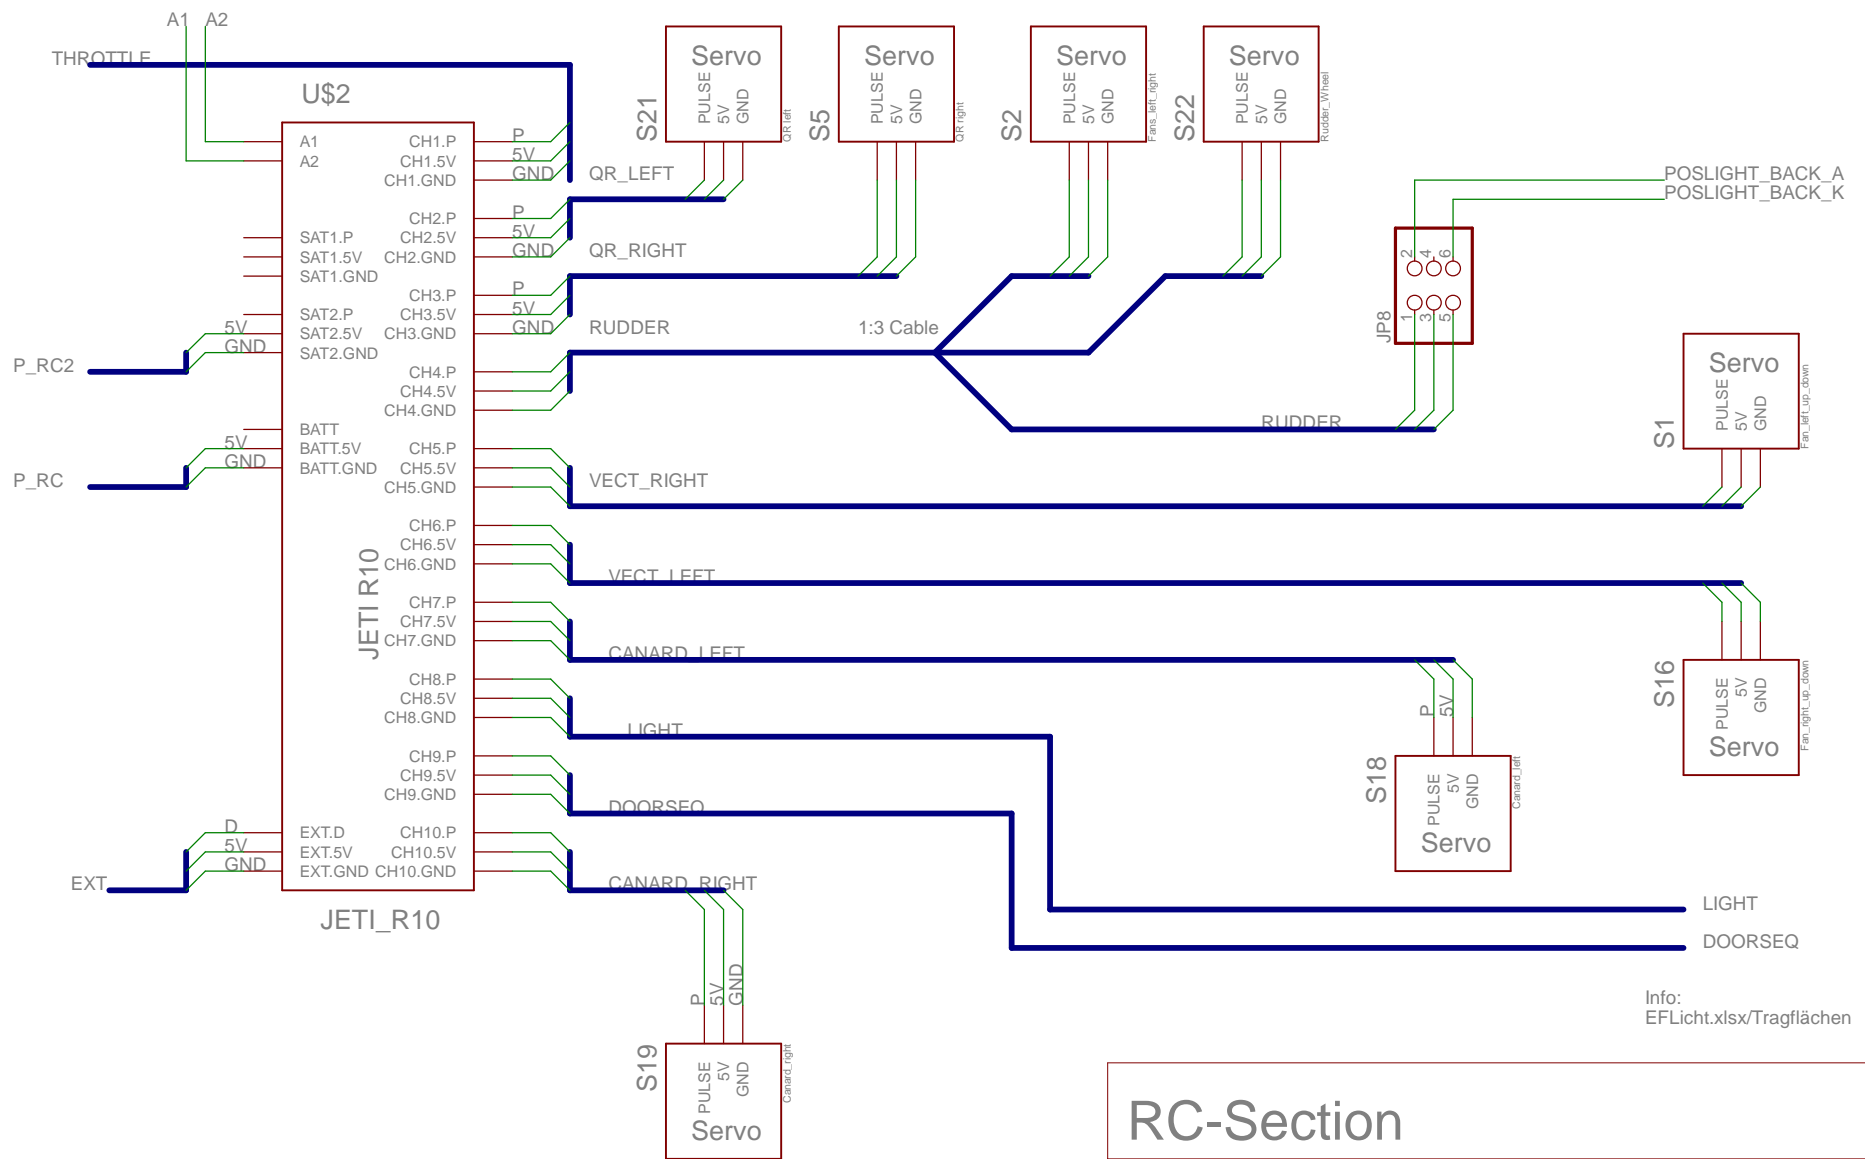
A1 A2
THROTTLE
U$2
A1
A2
CH1.P
CH1.5V
CH1.GND
P
5V
GND
QR_LEFT
CH2.P
CH2.5V
CH2.GND
SAT1.P
SAT1.5V
SAT1.GND
P
5V
GND
QR_RIGHT
CH3.P
CH3.5V
CH3.GND
SAT2.P
SAT2.5V
SAT2.GND
P
5V
GND
RUDDER
5V
GND
P_RC2
CH4.P
CH4.5V
CH4.GND
BATT
BATT.5V
BATT.GND
5V
GND
P_RC
CH5.P
CH5.5V
CH5.GND
VECT_RIGHT
CH6.P
CH6.5V
CH6.GND
VECT_LEFT
JETI R10
CH7.P
CH7.5V
CH7.GND
CANARD_LEFT
CH8.P
CH8.5V
CH8.GND
LIGHT
CH9.P
CH9.5V
CH9.GND
DOORSEQ
D
5V
GND
EXT
EXT.D
EXT.5V
EXT.GND
CH10.P
CH10.5V
CH10.GND
CANARD_RIGHT
JETI_R10

Servo
S21
PULSE 5V GND
QR left

Servo
S5
PULSE 5V GND
QR right

Servo
S2
PULSE 5V GND
Fans_left_right

Servo
S22
PULSE 5V GND
Rudder_Wheel

POSLIGHT_BACK_A
POSLIGHT_BACK_K
2 4 6
1 3 5
JP8
1:3 Cable
RUDDER

Servo
S1
PULSE 5V GND
Fan_left_up_down

S16
PULSE 5V GND
Fan_right_up_down
Servo

P 5V
S18
PULSE 5V GND
Canard_left
Servo

LIGHT
DOORSEQ

P 5V GND
S19
PULSE 5V GND
Canard_right
Servo

Info:
EFLicht.xlsx/Tragflächen

RC-Section